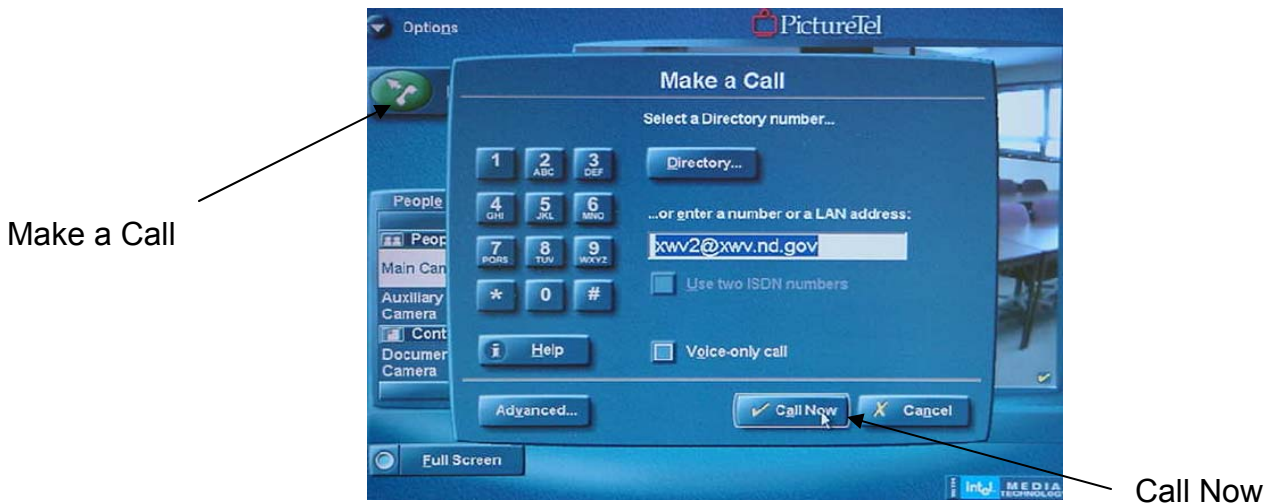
Options

PictureTel

Make a Call

Select a Directory number...

Directory...

...or enter a number or a LAN address:

xwv2@xwv.nd.gov

Use two ISDN numbers

Voice-only call

1
2 ABC
3 DEF
4 GHI
5 JKL
6 MNO
7 PQRS
8 TUV
9 WXYZ
*
0
#

Help

Advanced...

Call Now

Cancel

People

Peop

Main Can

Auxiliary Camera

Cont

Documer Camera

Full Screen

intel MEDIA TECHNOLOG

Make a Call

Call Now